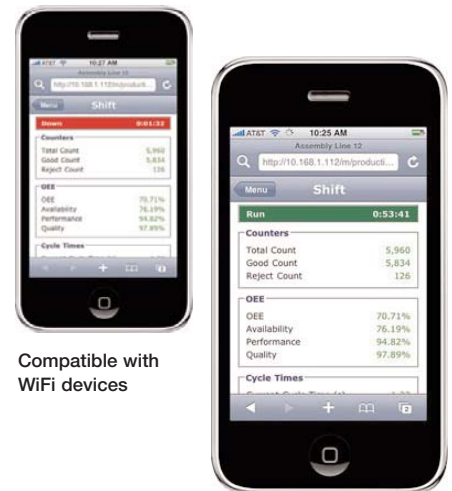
AT&T 10:27 AM
Assembly Line 12
http://10.168.1.112/m/product...
Menu Shift
Down 0:01:32
Counters
Total Count 5,960
Good Count 5,834
Reject Count 126
OEE
OEE 70.71%
Availability 76.19%
Performance 94.82%
Quality 97.89%
Cycle Times
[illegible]

Compatible with WiFi devices

AT&T 10:25 AM
Assembly Line 12
http://10.168.1.112/m/producti...
Menu Shift
Run 0:53:41
Counters
Total Count 5,960
Good Count 5,834
Reject Count 126
OEE
OEE 70.71%
Availability 76.19%
Performance 94.82%
Quality 97.89%
Cycle Times
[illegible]